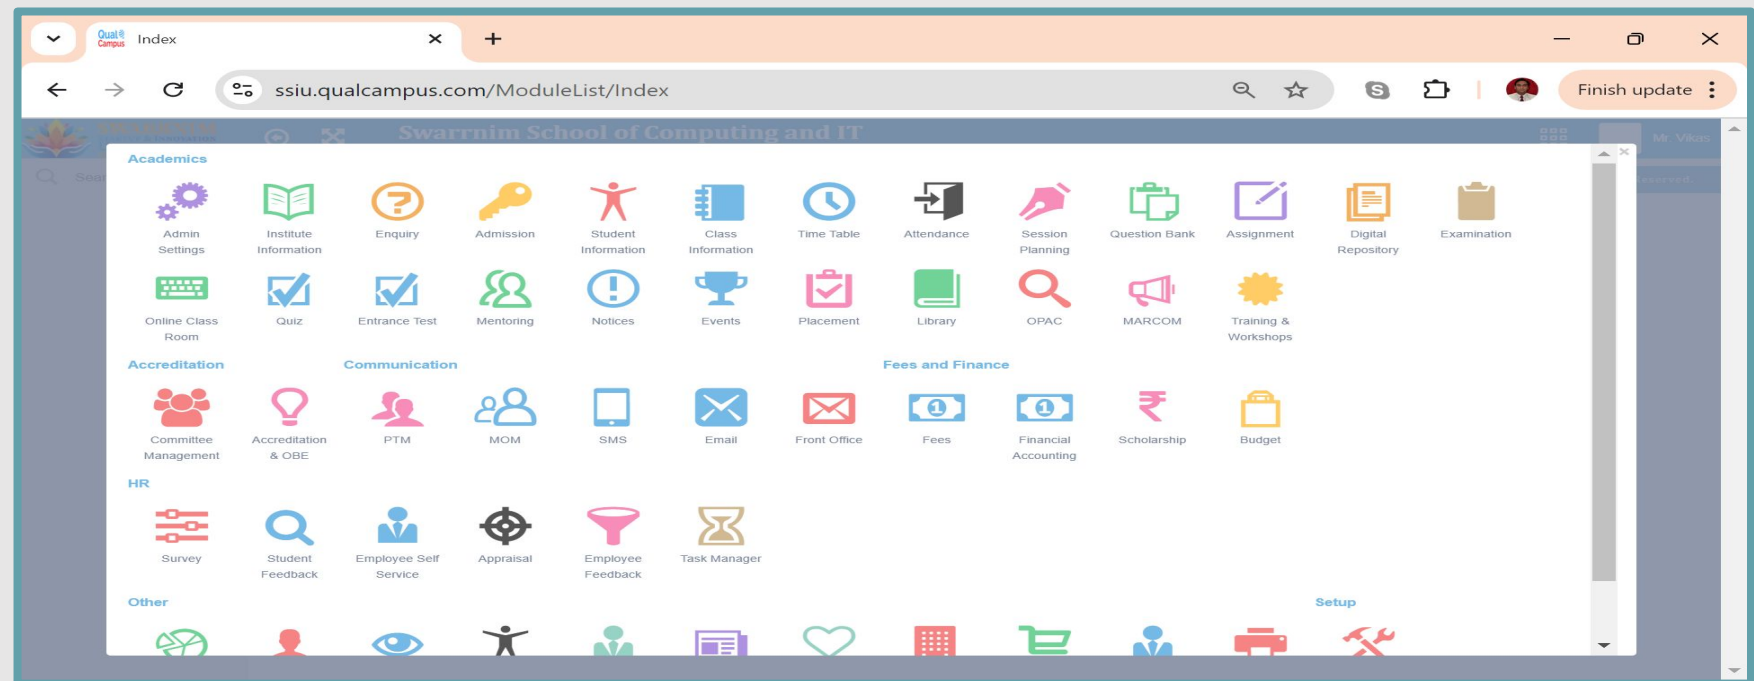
Index

ssiu.qualcampus.com/ModuleList/Index

Finish update

Swarrnim School of Computing and IT

Mr. Vikas

Academics

Admin Settings
Institute Information
Enquiry
Admission
Student Information
Class Information
Time Table
Attendance
Session Planning
Question Bank
Assignment
Digital Repository
Examination

Online Class Room
Quiz
Entrance Test
Mentoring
Notices
Events
Placement
Library
OPAC
MARCOM
Training & Workshops

Accreditation

Committee Management
Accreditation & OBE

Communication

PTM
MOM
SMS
Email
Front Office

Fees and Finance

Fees
Financial Accounting
Scholarship
Budget

HR

Survey
Student Feedback
Employee Self Service
Appraisal
Employee Feedback
Task Manager

Other

Setup